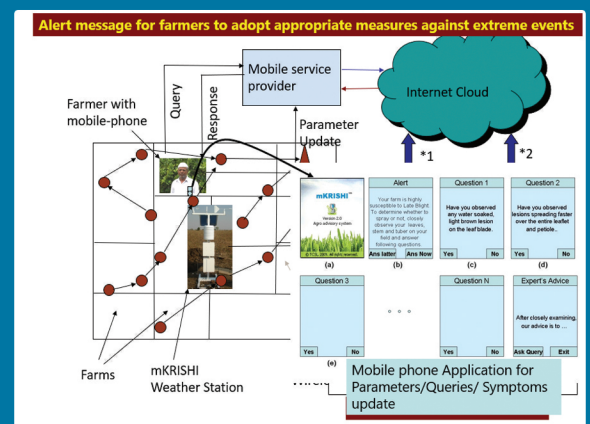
Alert message for farmers to adopt appropriate measures against extreme events

Mobile service provider

Internet Cloud

Query

Response

Farmer with mobile-phone

Parameter Update

*1

*2

mKRISHI

Version 2.0 Agro advisory system

© TCS, 2009. All rights reserved.

(a)

Alert

Your farm is highly susceptible to Late Blight. To determine whether to spray or not, closely observe your leaves, stem and tuber on your field and answer following questions.

Ans later | Ans Now

(b)

Question 1

Have you observed any water soaked, light brown lesion on the leaf blade.

Yes | No

(c)

Question 2

Have you observed lesions spreading faster over the entire leaflet and petiole..

Yes | No

(d)

Question 3

Yes | No

(e)

° ° °

Question N

Yes | No

Expert's Advice

After closely examining, our advice is to ...

Ask Query | Exit

Farms

mKRISHI Weather Station

Wirel

Mobile phone Application for Parameters/Queries/ Symptoms update